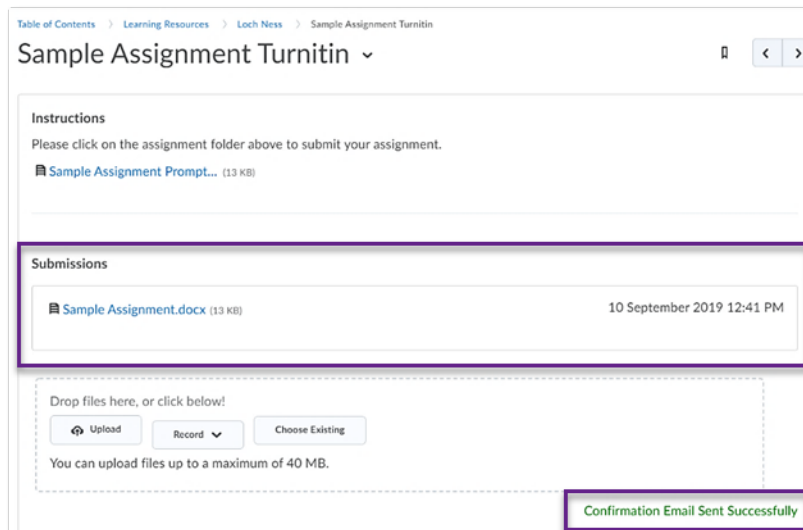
Table of Contents > Learning Resources > Loch Ness > Sample Assignment Turnitin

Sample Assignment Turnitin

Instructions

Please click on the assignment folder above to submit your assignment.

Sample Assignment Prompt... (13 KB)

Submissions

Sample Assignment.docx (13 KB)

10 September 2019 12:41 PM

Drop files here, or click below!

Upload

Record

Choose Existing

You can upload files up to a maximum of 40 MB.

Confirmation Email Sent Successfully